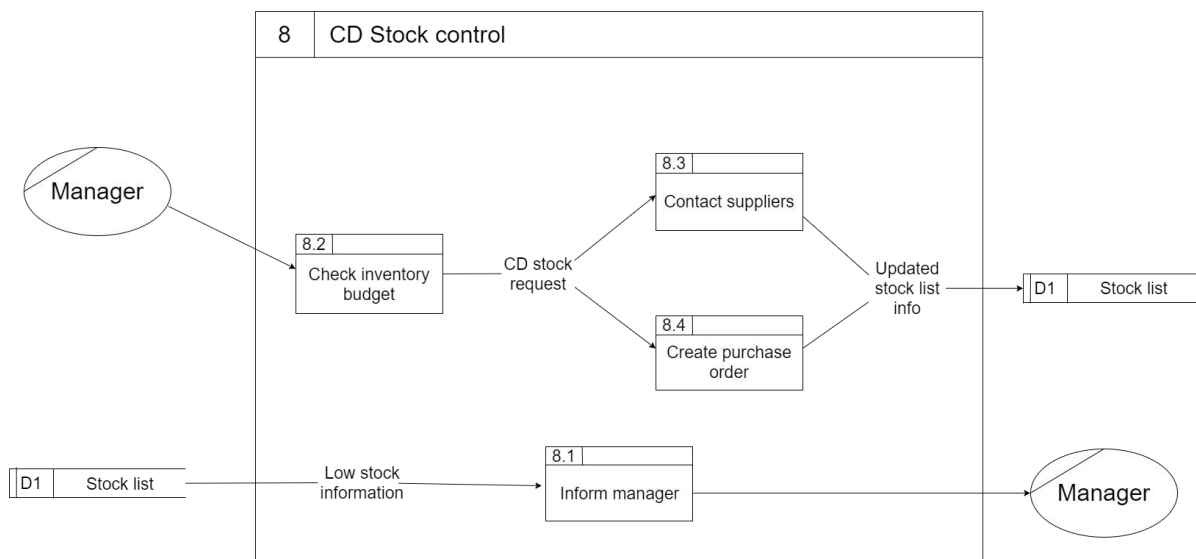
8 CD Stock control

Manager

8.2
Check inventory budget

CD stock request

8.3
Contact suppliers

8.4
Create purchase order

Updated stock list info

D1 Stock list

D1 Stock list

Low stock information

8.1
Inform manager

Manager